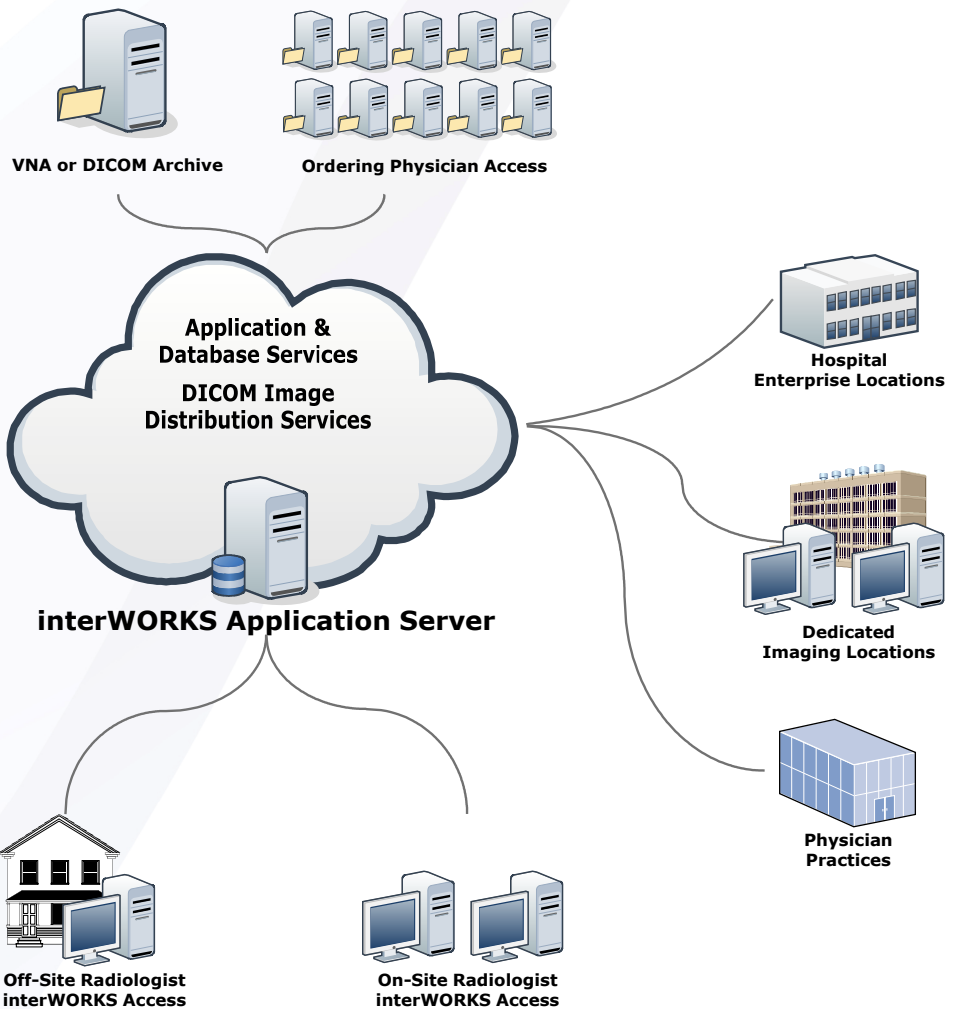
VNA or DICOM Archive

Ordering Physician Access

Application & Database Services

DICOM Image Distribution Services

interWORKS Application Server

Hospital Enterprise Locations

Dedicated Imaging Locations

Physician Practices

Off-Site Radiologist interWORKS Access

On-Site Radiologist interWORKS Access